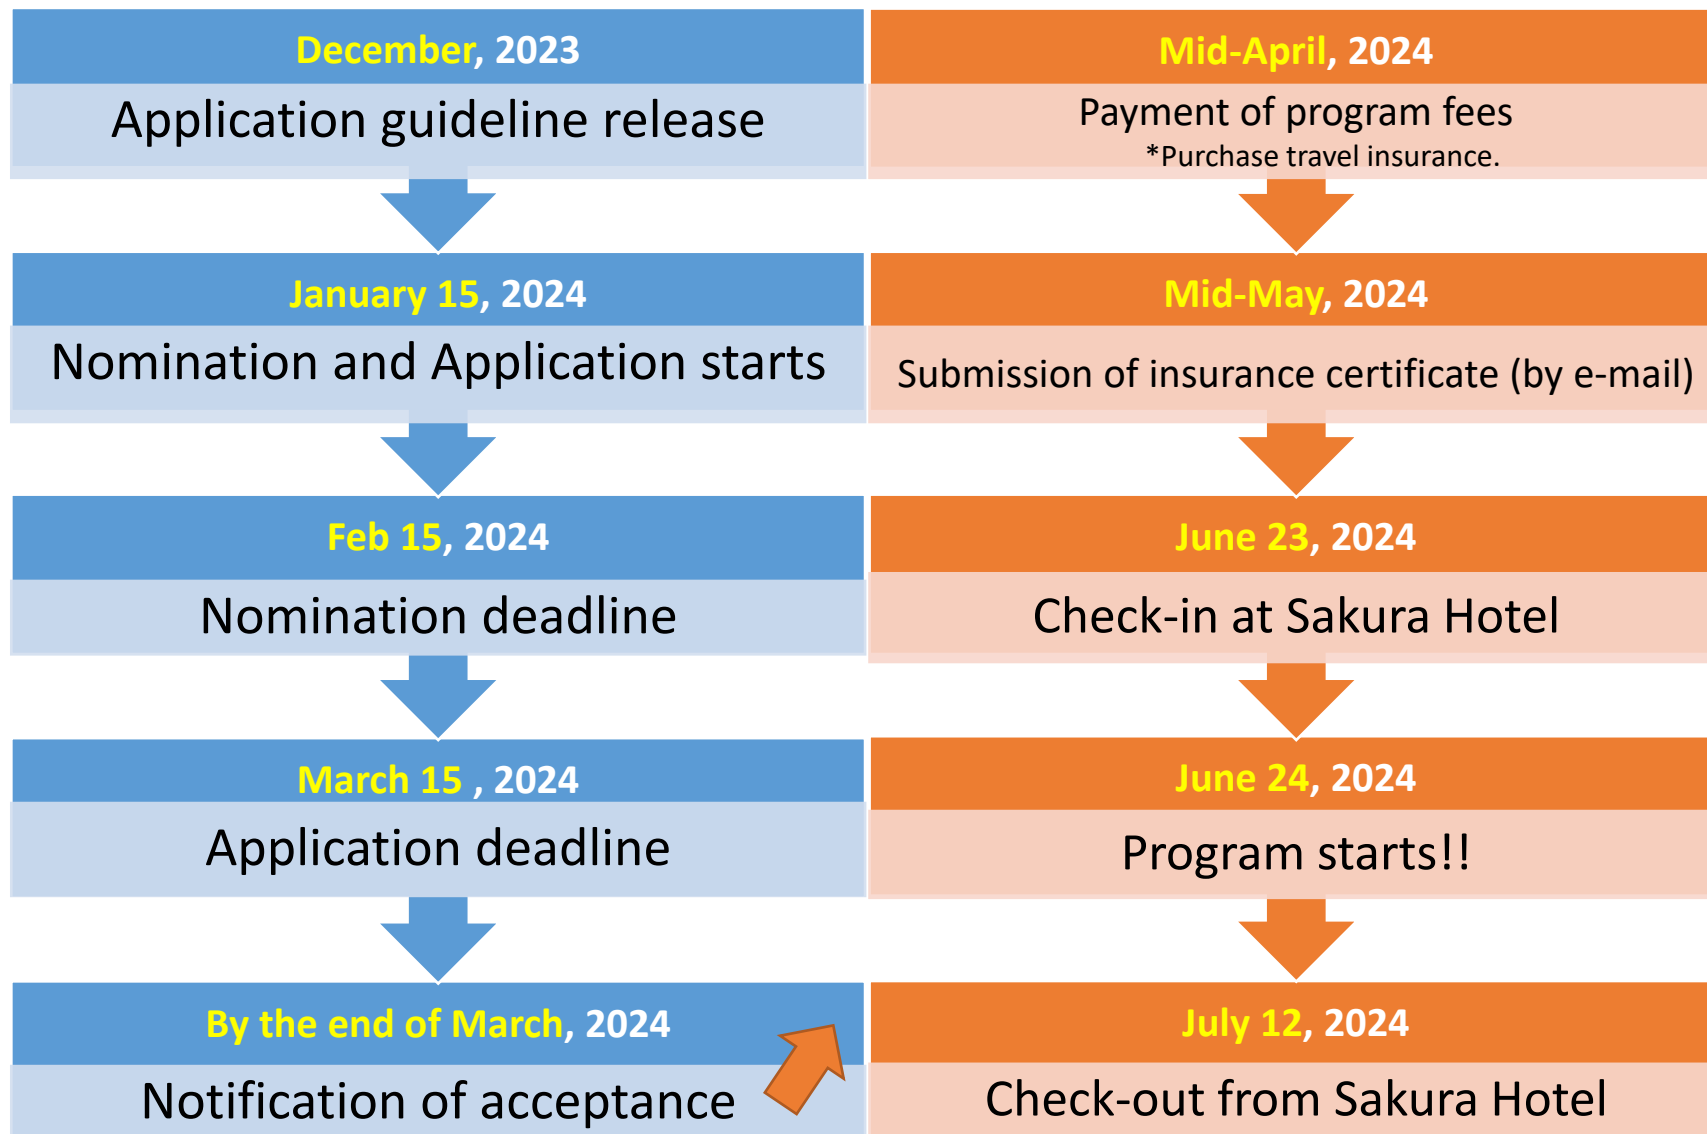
December, 2023
Application guideline release

January 15, 2024
Nomination and Application starts

Feb 15, 2024
Nomination deadline

March 15 , 2024
Application deadline

By the end of March, 2024
Notification of acceptance

Mid-April, 2024
Payment of program fees
*Purchase travel insurance.

Mid-May, 2024
Submission of insurance certificate (by e-mail)

June 23, 2024
Check-in at Sakura Hotel

June 24, 2024
Program starts!!

July 12, 2024
Check-out from Sakura Hotel